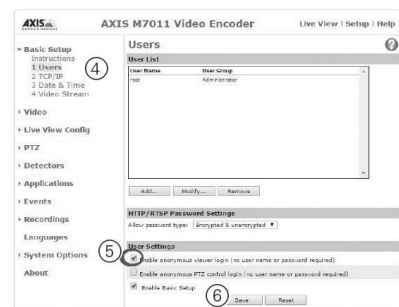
AXIS

AXIS M7011 Video Encoder

Live View | Setup | Help

Basic Setup
Instructions
1 Users
2 TCP/IP
3 Date & Time
4 Video Stream

4

Video
Live View Config
PTZ
Detectors
Applications
Events
Recordings
Languages
System Options
About

Users

?

User List

| User Name | User Group |
|---|---|
| root | Administrator |

Add... Modify... Remove

HTTP/RTSP Password Settings

Allow password type: Encrypted & unencrypted

User Settings

5

Enable anonymous viewer login (no user name or password required)

Enable anonymous PTZ control login (no user name or password required)

Enable Basic Setup

6

Save Reset